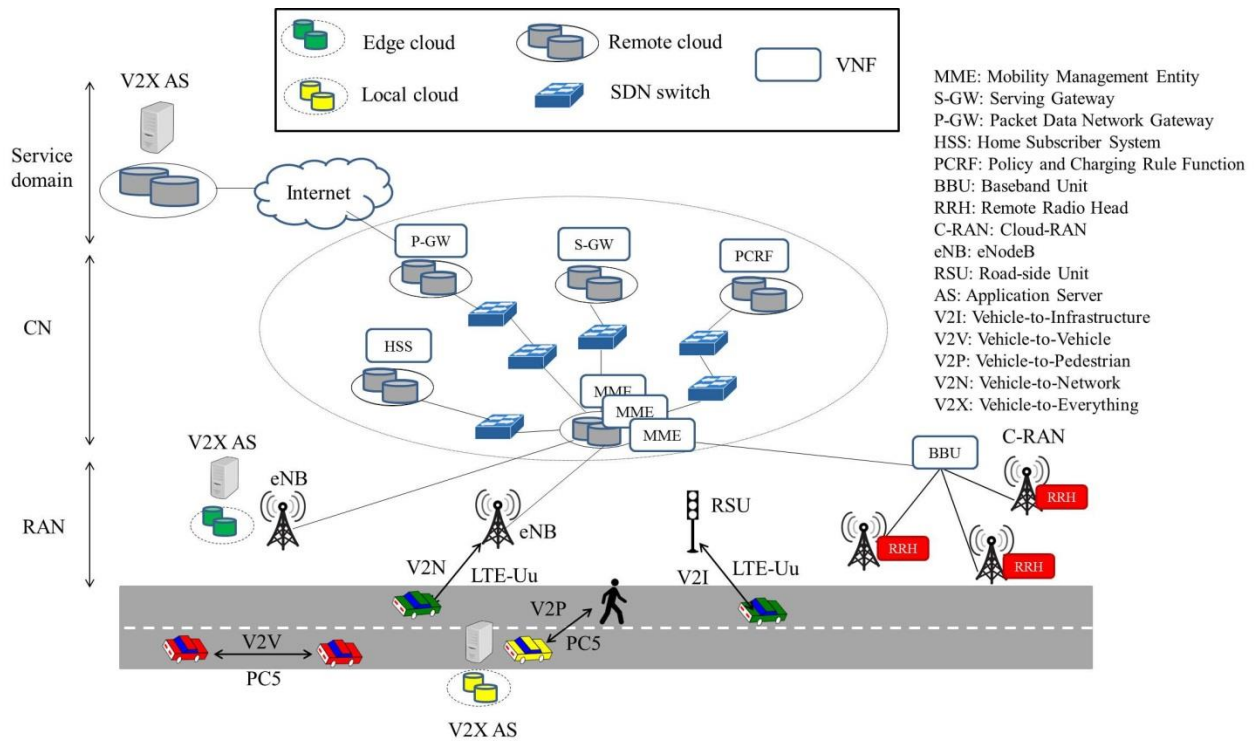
Edge cloud

Remote cloud

VNF

Local cloud

SDN switch

MME: Mobility Management Entity
S-GW: Serving Gateway
P-GW: Packet Data Network Gateway
HSS: Home Subscriber System
PCRF: Policy and Charging Rule Function
BBU: Baseband Unit
RRH: Remote Radio Head
C-RAN: Cloud-RAN
eNB: eNodeB
RSU: Road-side Unit
AS: Application Server
V2I: Vehicle-to-Infrastructure
V2V: Vehicle-to-Vehicle
V2P: Vehicle-to-Pedestrian
V2N: Vehicle-to-Network
V2X: Vehicle-to-Everything

V2X AS

Service domain

Internet

CN

P-GW

S-GW

PCRF

HSS

MME

MME

MME

V2X AS

eNB

BBU

C-RAN

RRH

RRH

RRH

RAN

eNB

RSU

V2N

LTE-Uu

V2I

LTE-Uu

V2P

V2V

PC5

PC5

V2X AS